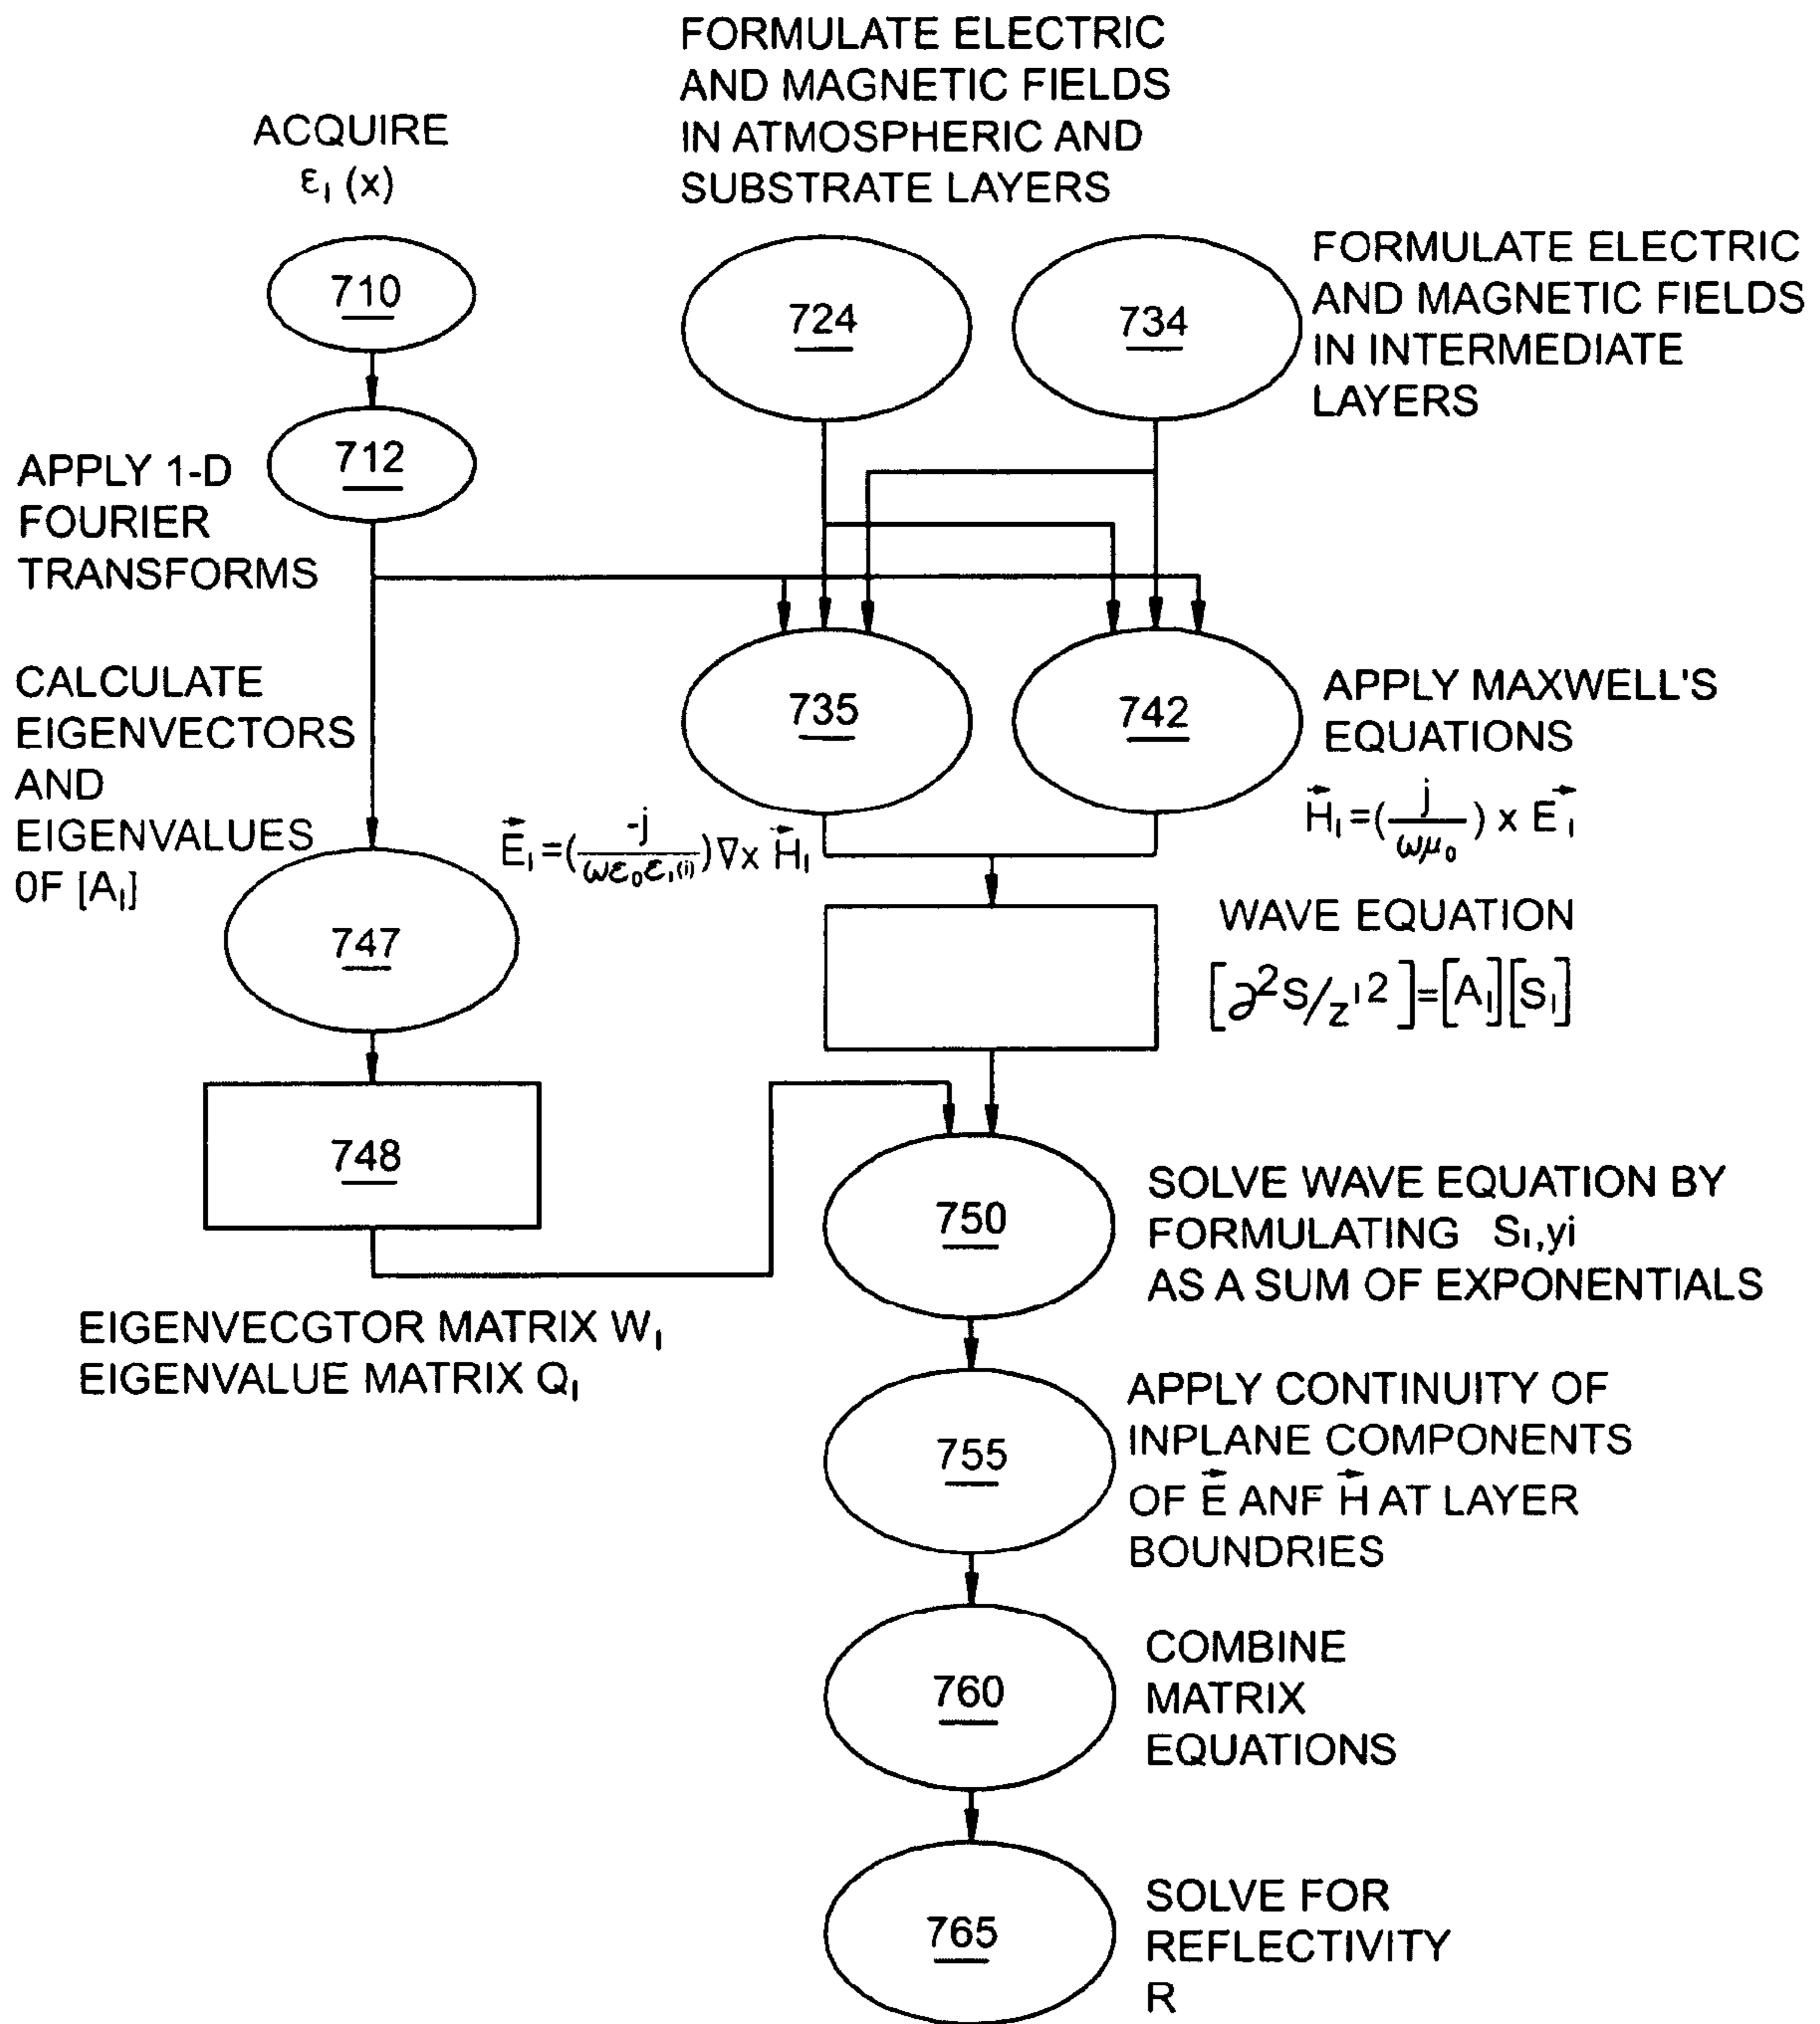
FORMULATE ELECTRIC AND MAGNETIC FIELDS IN ATMOSPHERIC AND SUBSTRATE LAYERS

ACQUIRE $\varepsilon_l(x)$

710

724

734

FORMULATE ELECTRIC AND MAGNETIC FIELDS IN INTERMEDIATE LAYERS

712

APPLY 1-D FOURIER TRANSFORMS

CALCULATE EIGENVECTORS AND EIGENVALUES 0F $[A_l]$

735

742

APPLY MAXWELL'S EQUATIONS

$\vec{H}_l=(\frac{j}{\omega\mu_0})\times\vec{E}_l$

$\vec{E}_l=(\frac{-j}{\omega\varepsilon_0\varepsilon_{l(i)}})\nabla\times\vec{H}_l$

747

WAVE EQUATION

$[\partial^2 S/z'^2]=[A_l][S_l]$

748

750

SOLVE WAVE EQUATION BY FORMULATING $S_{l,yi}$ AS A SUM OF EXPONENTIALS

EIGENVECGTOR MATRIX $W_l$
EIGENVALUE MATRIX $Q_l$

755

APPLY CONTINUITY OF INPLANE COMPONENTS OF $\vec{E}$ ANF $\vec{H}$ AT LAYER BOUNDRIES

760

COMBINE MATRIX EQUATIONS

765

SOLVE FOR REFLECTIVITY R